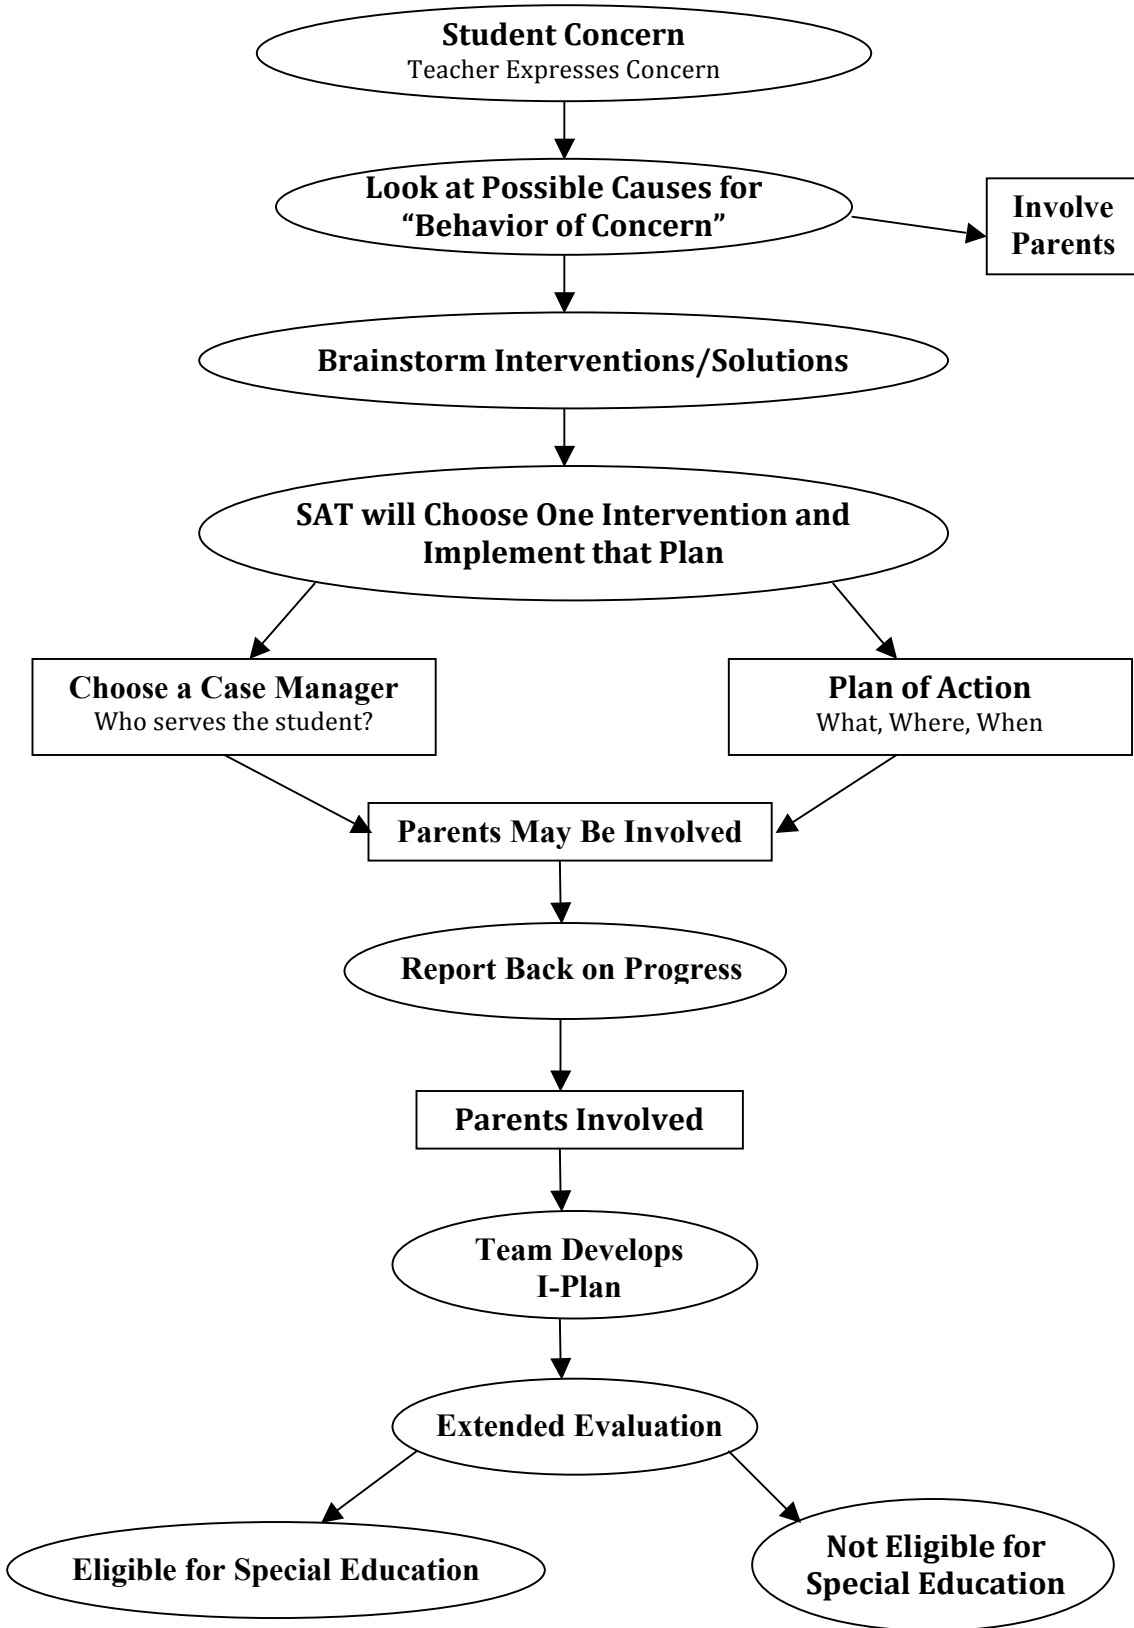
Student Concern
Teacher Expresses Concern

Look at Possible Causes for "Behavior of Concern"

Involve Parents

Brainstorm Interventions/Solutions

SAT will Choose One Intervention and Implement that Plan

Choose a Case Manager
Who serves the student?

Plan of Action
What, Where, When

Parents May Be Involved

Report Back on Progress

Parents Involved

Team Develops I-Plan

Extended Evaluation

Eligible for Special Education

Not Eligible for Special Education